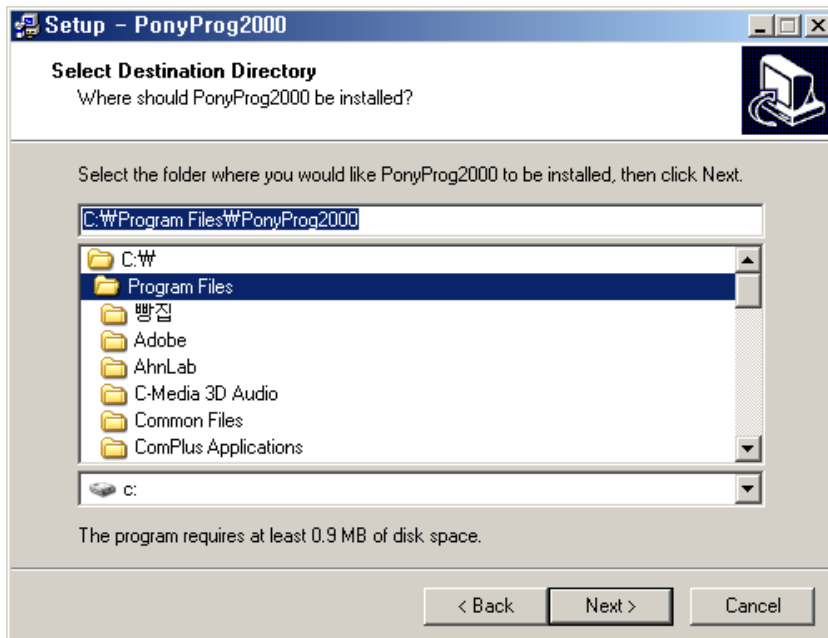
Setup - PonyProg2000

Select Destination Directory
Where should PonyProg2000 be installed?

Select the folder where you would like PonyProg2000 to be installed, then click Next.

C:₩Program Files₩PonyProg2000

C:₩
Program Files
빵집
Adobe
AhnLab
C-Media 3D Audio
Common Files
ComPlus Applications

c:

The program requires at least 0.9 MB of disk space.

< Back
Next >
Cancel